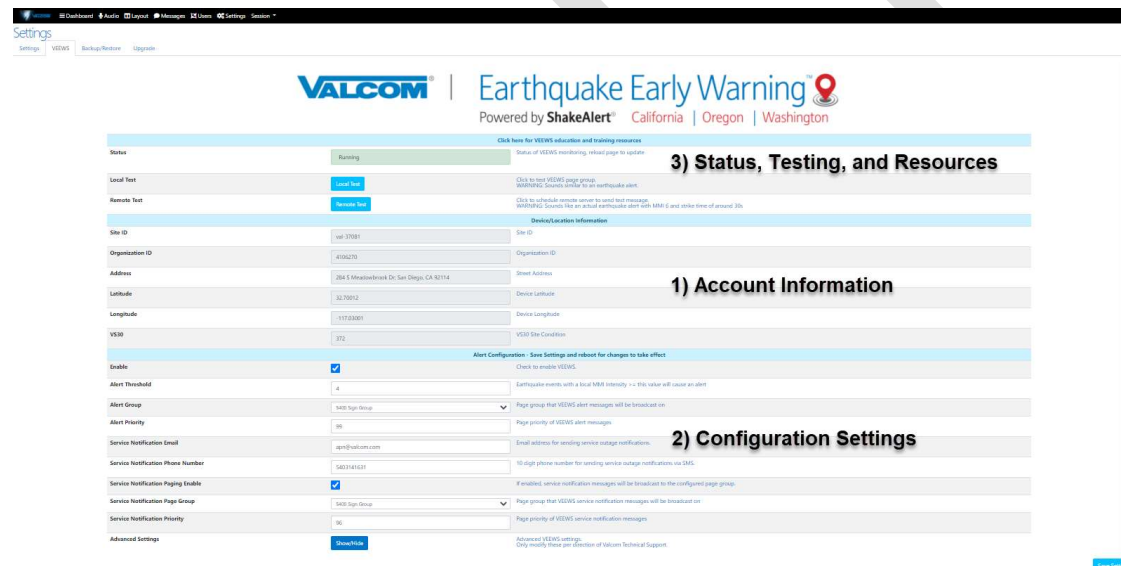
VALCOM Dashboard Audio Layout Messages Users Settings Session

Settings

Settings VEEWS Backup/Restore Upgrade

VALCOM® | Earthquake Early Warning™

Powered by ShakeAlert® California | Oregon | Washington

Click here for VEEWS education and training resources

| | | |
|---|---|---|
| Status | Running | Status of VEEWS monitoring, reload page to update |
| Local Test | Local Test | Click to test VEEWS page group. WARNING: Sounds similar to an earthquake alert |
| Remote Test | Remote Test | Click to schedule remote server to send test message. WARNING: Sounds like an actual earthquake alert with MMI 6 and strike time of around 30s |

3) Status, Testing, and Resources

Device/Location Information

| | | |
|---|---|---|
| Site ID | val-37081 | Site ID |
| Organization ID | 4106270 | Organization ID |
| Address | 284 S Meadowbrook Dr San Diego, CA 92114 | Street Address |
| Latitude | 32.70012 | Device Latitude |
| Longitude | -117.03001 | Device Longitude |
| VS30 | 372 | VS30 Site Condition |

1) Account Information

Alert Configuration - Save Settings and reboot for changes to take effect

| | | |
|---|---|---|
| Enable | ✓ | Check to enable VEEWS. |
| Alert Threshold | 4 | Earthquake events with a local MMI intensity >= this value will cause an alert |
| Alert Group | 9408 Sign Group | Page group that VEEWS alert messages will be broadcast on |
| Alert Priority | 99 | Page priority of VEEWS alert messages. |
| Service Notification Email | apm@valcom.com | Email address for sending service outage notifications. |
| Service Notification Phone Number | 5403141631 | 10 digit phone number for sending service outage notifications via SMS. |
| Service Notification Paging Enable | ✓ | If enabled, service notification messages will be broadcast to the configured page group. |
| Service Notification Page Group | 9408 Sign Group | Page group that VEEWS service notification messages will be broadcast on |
| Service Notification Priority | 96 | Page priority of VEEWS service notification messages |
| Advanced Settings | Show/Hide | Advanced VEEWS settings. Only modify these per direction of Valcom Technical Support |

2) Configuration Settings

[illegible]